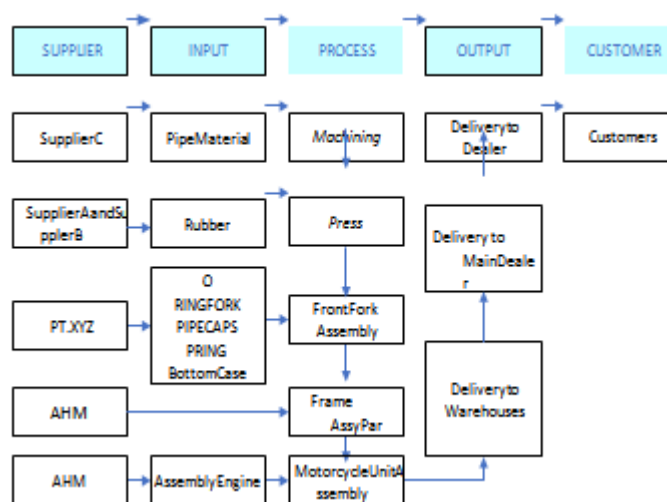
SUPPLIER

INPUT

PROCESS

OUTPUT

CUSTOMER

SupplierC

PipeMaterial

Machining

Deliveryto Dealer

Customers

SupplierAandSupplierB

Rubber

Press

Delivery to MainDealer

PT.XYZ

O RINGFORK PIPECAPS PRING BottomCase

FrontFork Assembly

AHM

Frame AssyPar

Deliveryto Warehouses

AHM

AssemblyEngine

MotorcycleUnitAssembly